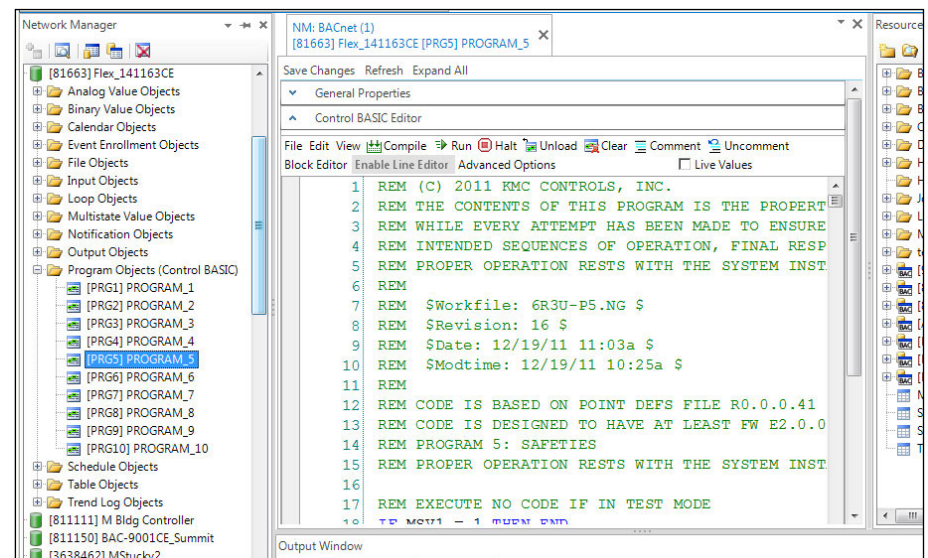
Network Manager

[81663] Flex_141163CE
Analog Value Objects
Binary Value Objects
Calendar Objects
Event Enrollment Objects
File Objects
Input Objects
Loop Objects
Multistate Value Objects
Notification Objects
Output Objects
Program Objects (Control BASIC)
[PRG1] PROGRAM_1
[PRG2] PROGRAM_2
[PRG3] PROGRAM_3
[PRG4] PROGRAM_4
[PRG5] PROGRAM_5
[PRG6] PROGRAM_6
[PRG7] PROGRAM_7
[PRG8] PROGRAM_8
[PRG9] PROGRAM_9
[PRG10] PROGRAM_10
Schedule Objects
Table Objects
Trend Log Objects
[811111] M Bldg Controller
[811150] BAC-9001CE_Summit
[3638462] MStucky2

NM: BACnet (1)
[81663] Flex_141163CE [PRG5] PROGRAM_5

Save Changes Refresh Expand All
General Properties
Control BASIC Editor
File Edit View Compile Run Halt Unload Clear Comment Uncomment
Block Editor Enable Line Editor Advanced Options Live Values

1 REM (C) 2011 KMC CONTROLS, INC.
2 REM THE CONTENTS OF THIS PROGRAM IS THE PROPERT
3 REM WHILE EVERY ATTEMPT HAS BEEN MADE TO ENSURE
4 REM INTENDED SEQUENCES OF OPERATION, FINAL RESP
5 REM PROPER OPERATION RESTS WITH THE SYSTEM INST
6 REM
7 REM $Workfile: 6R3U-P5.NG $
8 REM $Revision: 16 $
9 REM $Date: 12/19/11 11:03a $
10 REM $Modtime: 12/19/11 10:25a $
11 REM
12 REM CODE IS BASED ON POINT DEFS FILE R0.0.0.41
13 REM CODE IS DESIGNED TO HAVE AT LEAST FW E2.0.0
14 REM PROGRAM 5: SAFETIES
15 REM PROPER OPERATION RESTS WITH THE SYSTEM INST
16
17 REM EXECUTE NO CODE IF IN TEST MODE
18 IF MSV1 = 1 THEN END

Output Window

Resource